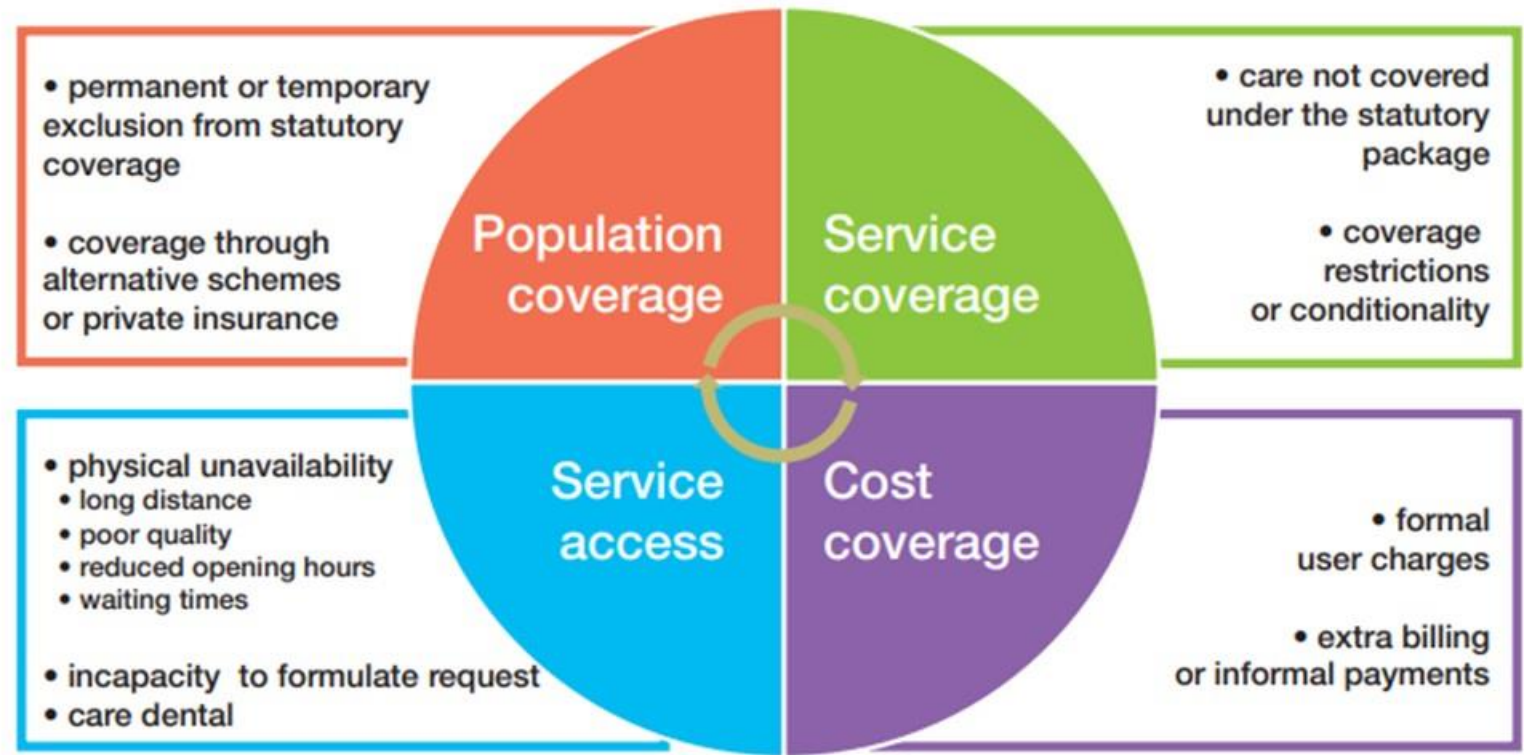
• permanent or temporary exclusion from statutory coverage

• coverage through alternative schemes or private insurance

Population coverage

Service coverage

• care not covered under the statutory package

• coverage restrictions or conditionality

• physical unavailability
• long distance
• poor quality
• reduced opening hours
• waiting times

• incapacity to formulate request
• care dental

Service access

Cost coverage

• formal user charges

• extra billing or informal payments